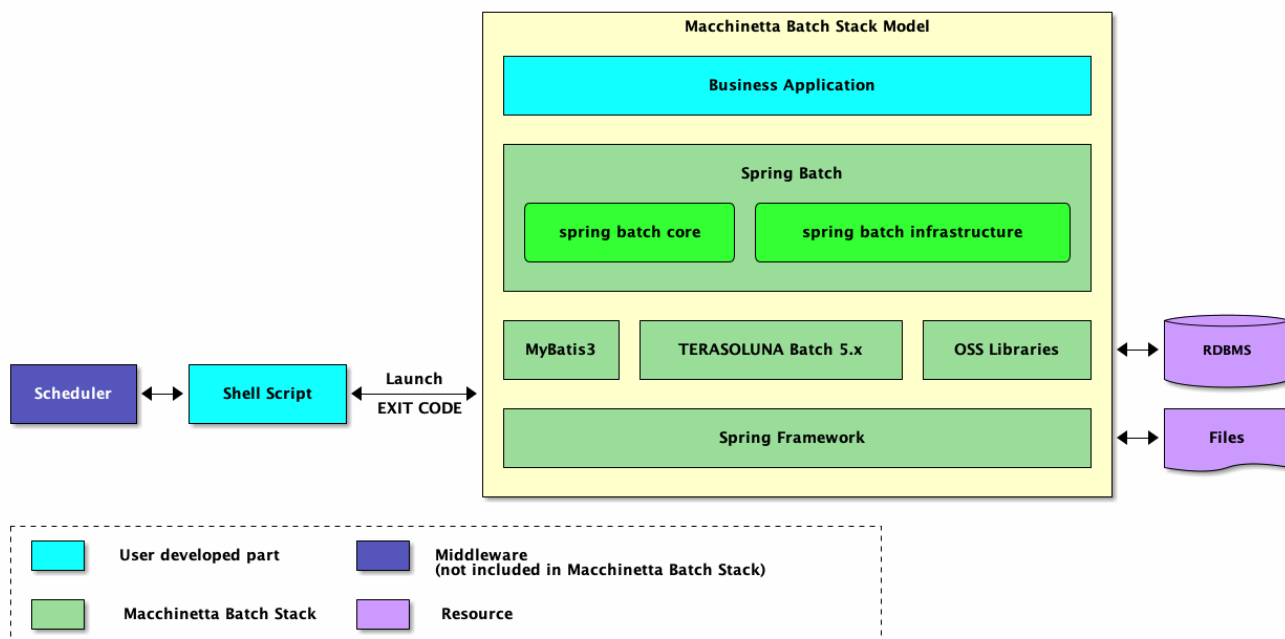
Macchinetta Batch Stack Model

Business Application

Spring Batch

spring batch core

spring batch infrastructure

MyBatis3

TERASOLUNA Batch 5.x

OSS Libraries

Spring Framework

RDBMS

Files

Scheduler

Shell Script

Launch

EXIT CODE

User developed part

Middleware
(not included in Macchinetta Batch Stack)

Macchinetta Batch Stack

Resource